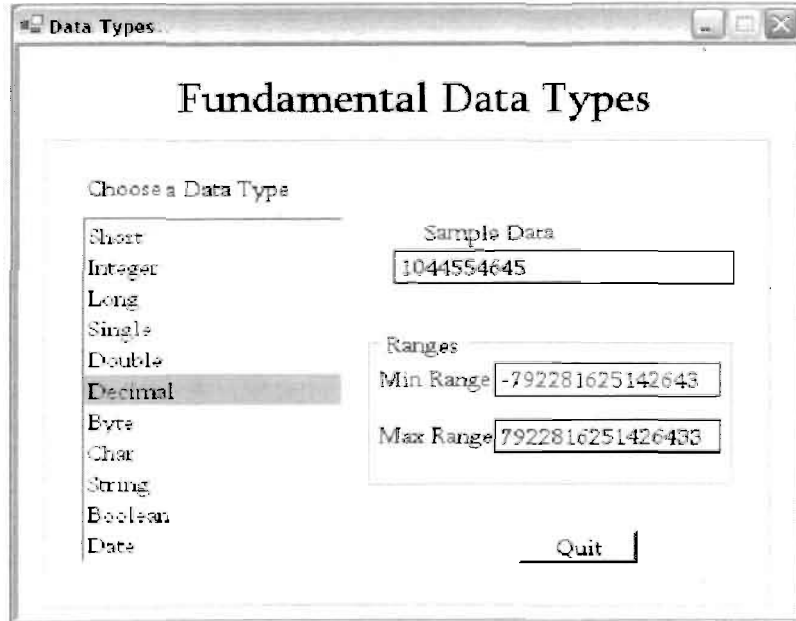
Data Types

Fundamental Data Types

Choose a Data Type

Short
Integer
Long
Single
Double
Decimal
Byte
Char
String
Boolean
Date

Sample Data
1044554645

Ranges
Min Range -792281625142643

Max Range 7922816251426433

Quit